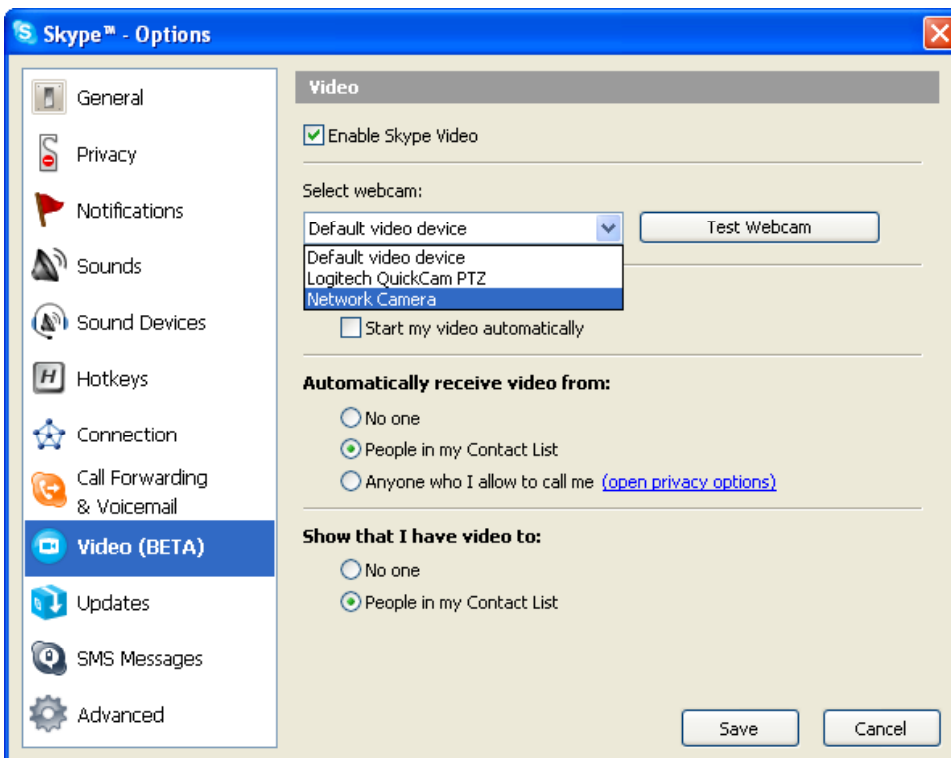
Skype™ - Options

General
Privacy
Notifications
Sounds
Sound Devices
Hotkeys
Connection
Call Forwarding & Voicemail
Video (BETA)
Updates
SMS Messages
Advanced

Video

Enable Skype Video

Select webcam:

Default video device

Test Webcam

Default video device
Logitech QuickCam PTZ
Network Camera

Start my video automatically

Automatically receive video from:

No one
People in my Contact List
Anyone who I allow to call me (open privacy options)

Show that I have video to:

No one
People in my Contact List

Save
Cancel